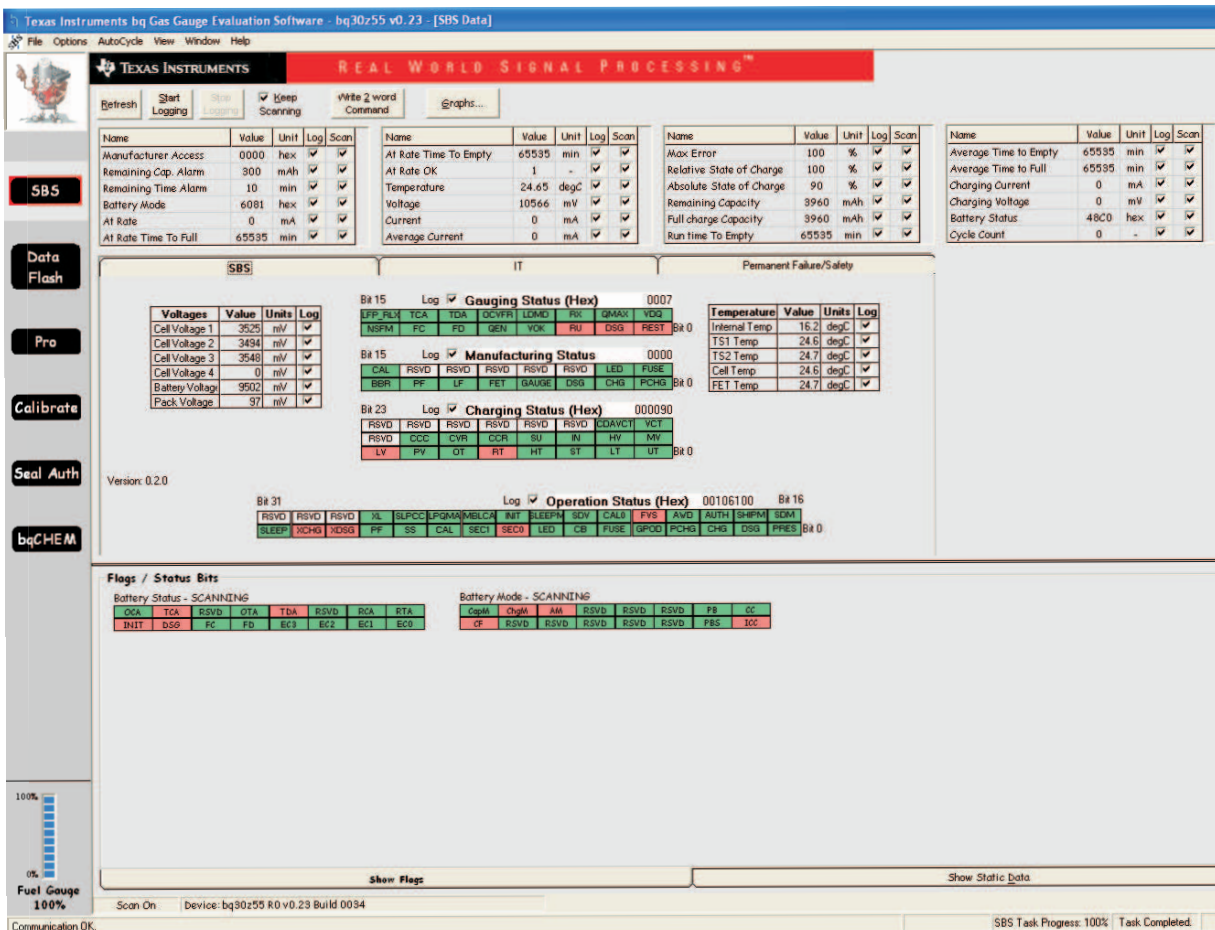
Texas Instruments bq Gas Gauge Evaluation Software - bq30z55 v0.23 - [SBS Data]

File Options AutoCycle View Window Help

TEXAS INSTRUMENTS REAL WORLD SIGNAL PROCESSING™

Refresh Start Logging Stop Logging Keep Scanning Write 2 word Command Graphs...

| Name | Value | Unit | Log | Scan |
|---|---|---|---|---|
| Manufacturer Access | 0000 | hex | ✓ | ✓ |
| Remaining Cap. Alarm | 300 | mAh | ✓ | ✓ |
| Remaining Time Alarm | 10 | min | ✓ | ✓ |
| Battery Mode | 6081 | hex | ✓ | ✓ |
| At Rate | 0 | mA | ✓ | ✓ |
| At Rate Time To Full | 65535 | min | ✓ | ✓ |

| Name | Value | Unit | Log | Scan |
|---|---|---|---|---|
| At Rate Time To Empty | 65535 | min | ✓ | ✓ |
| At Rate OK | 1 | - | ✓ | ✓ |
| Temperature | 24.65 | degC | ✓ | ✓ |
| Voltage | 10566 | mV | ✓ | ✓ |
| Current | 0 | mA | ✓ | ✓ |
| Average Current | 0 | mA | ✓ | ✓ |

| Name | Value | Unit | Log | Scan |
|---|---|---|---|---|
| Max Error | 100 | % | ✓ | ✓ |
| Relative State of Charge | 100 | % | ✓ | ✓ |
| Absolute State of Charge | 90 | % | ✓ | ✓ |
| Remaining Capacity | 3960 | mAh | ✓ | ✓ |
| Full charge Capacity | 3960 | mAh | ✓ | ✓ |
| Run time To Empty | 65535 | min | ✓ | ✓ |

| Name | Value | Unit | Log | Scan |
|---|---|---|---|---|
| Average Time to Empty | 65535 | min | ✓ | ✓ |
| Average Time to Full | 65535 | min | ✓ | ✓ |
| Charging Current | 0 | mA | ✓ | ✓ |
| Charging Voltage | 0 | mV | ✓ | ✓ |
| Battery Status | 48C0 | hex | ✓ | ✓ |
| Cycle Count | 0 | - | ✓ | ✓ |

SBS
Data Flash
Pro
Calibrate
Seal Auth
bqCHEM

SBS IT Permanent Failure/Safety

| Voltages | Value | Units | Log |
|---|---|---|---|
| Cell Voltage 1 | 3525 | mV | ✓ |
| Cell Voltage 2 | 3494 | mV | ✓ |
| Cell Voltage 3 | 3548 | mV | ✓ |
| Cell Voltage 4 | 0 | mV | ✓ |
| Battery Voltage | 9502 | mV | ✓ |
| Pack Voltage | 97 | mV | ✓ |

Bit 15 Log Gauging Status (Hex) 0007
| LFP_RLX | TCA | TDA | OCVFR | LDMD | RX | QMAX | VDQ |
|---|---|---|---|---|---|---|---|
| NSFM | FC | FD | QEN | VOK | RU | DSG | REST |
Bit 0

Bit 15 Log Manufacturing Status 0000
| CAL | RSVD | RSVD | RSVD | RSVD | RSVD | LED | FUSE |
|---|---|---|---|---|---|---|---|
| BBR | PF | LF | FET | GAUGE | DSG | CHG | PCHG |
Bit 0

Bit 23 Log Charging Status (Hex) 000090
| RSVD | RSVD | RSVD | RSVD | RSVD | RSVD | CDAVCT | VCT |
|---|---|---|---|---|---|---|---|
| RSVD | CCC | CVR | CCR | SU | IN | HV | MV |
| LV | PV | OT | RT | HT | ST | LT | UT |
Bit 0

| Temperature | Value | Units | Log |
|---|---|---|---|
| Internal Temp | 16.2 | degC | ✓ |
| TS1 Temp | 24.6 | degC | ✓ |
| TS2 Temp | 24.7 | degC | ✓ |
| Cell Temp | 24.6 | degC | ✓ |
| FET Temp | 24.7 | degC | ✓ |

Version: 0.2.0

Bit 31 Log Operation Status (Hex) 00106100 Bit 16
| RSVD | RSVD | RSVD | XL | SLPCC | LPQMA | MBLCA | INIT | SLEEPM | SDV | CAL0 | FVS | AWD | AUTH | SHIPM | SDM |
|---|---|---|---|---|---|---|---|---|---|---|---|---|---|---|---|
| SLEEP | XCHG | XDSG | PF | SS | CAL | SEC1 | SEC0 | LED | CB | FUSE | GPOD | PCHG | CHG | DSG | PRES |
Bit 0

Flags / Status Bits
Battery Status - SCANNING
| OCA | TCA | RSVD | OTA | TDA | RSVD | RCA | RTA |
|---|---|---|---|---|---|---|---|
| INIT | DSG | FC | FD | EC3 | EC2 | EC1 | EC0 |

Battery Mode - SCANNING
| CapM | ChgM | AM | RSVD | RSVD | RSVD | PB | CC |
|---|---|---|---|---|---|---|---|
| CF | RSVD | RSVD | RSVD | RSVD | RSVD | PBS | ICC |

100%
0%
Fuel Gauge 100%

Show Flags Show Static Data

Scan On Device: bq30z55 R0 v0.23 Build 0034

Communication OK. SBS Task Progress: 100% Task Completed.